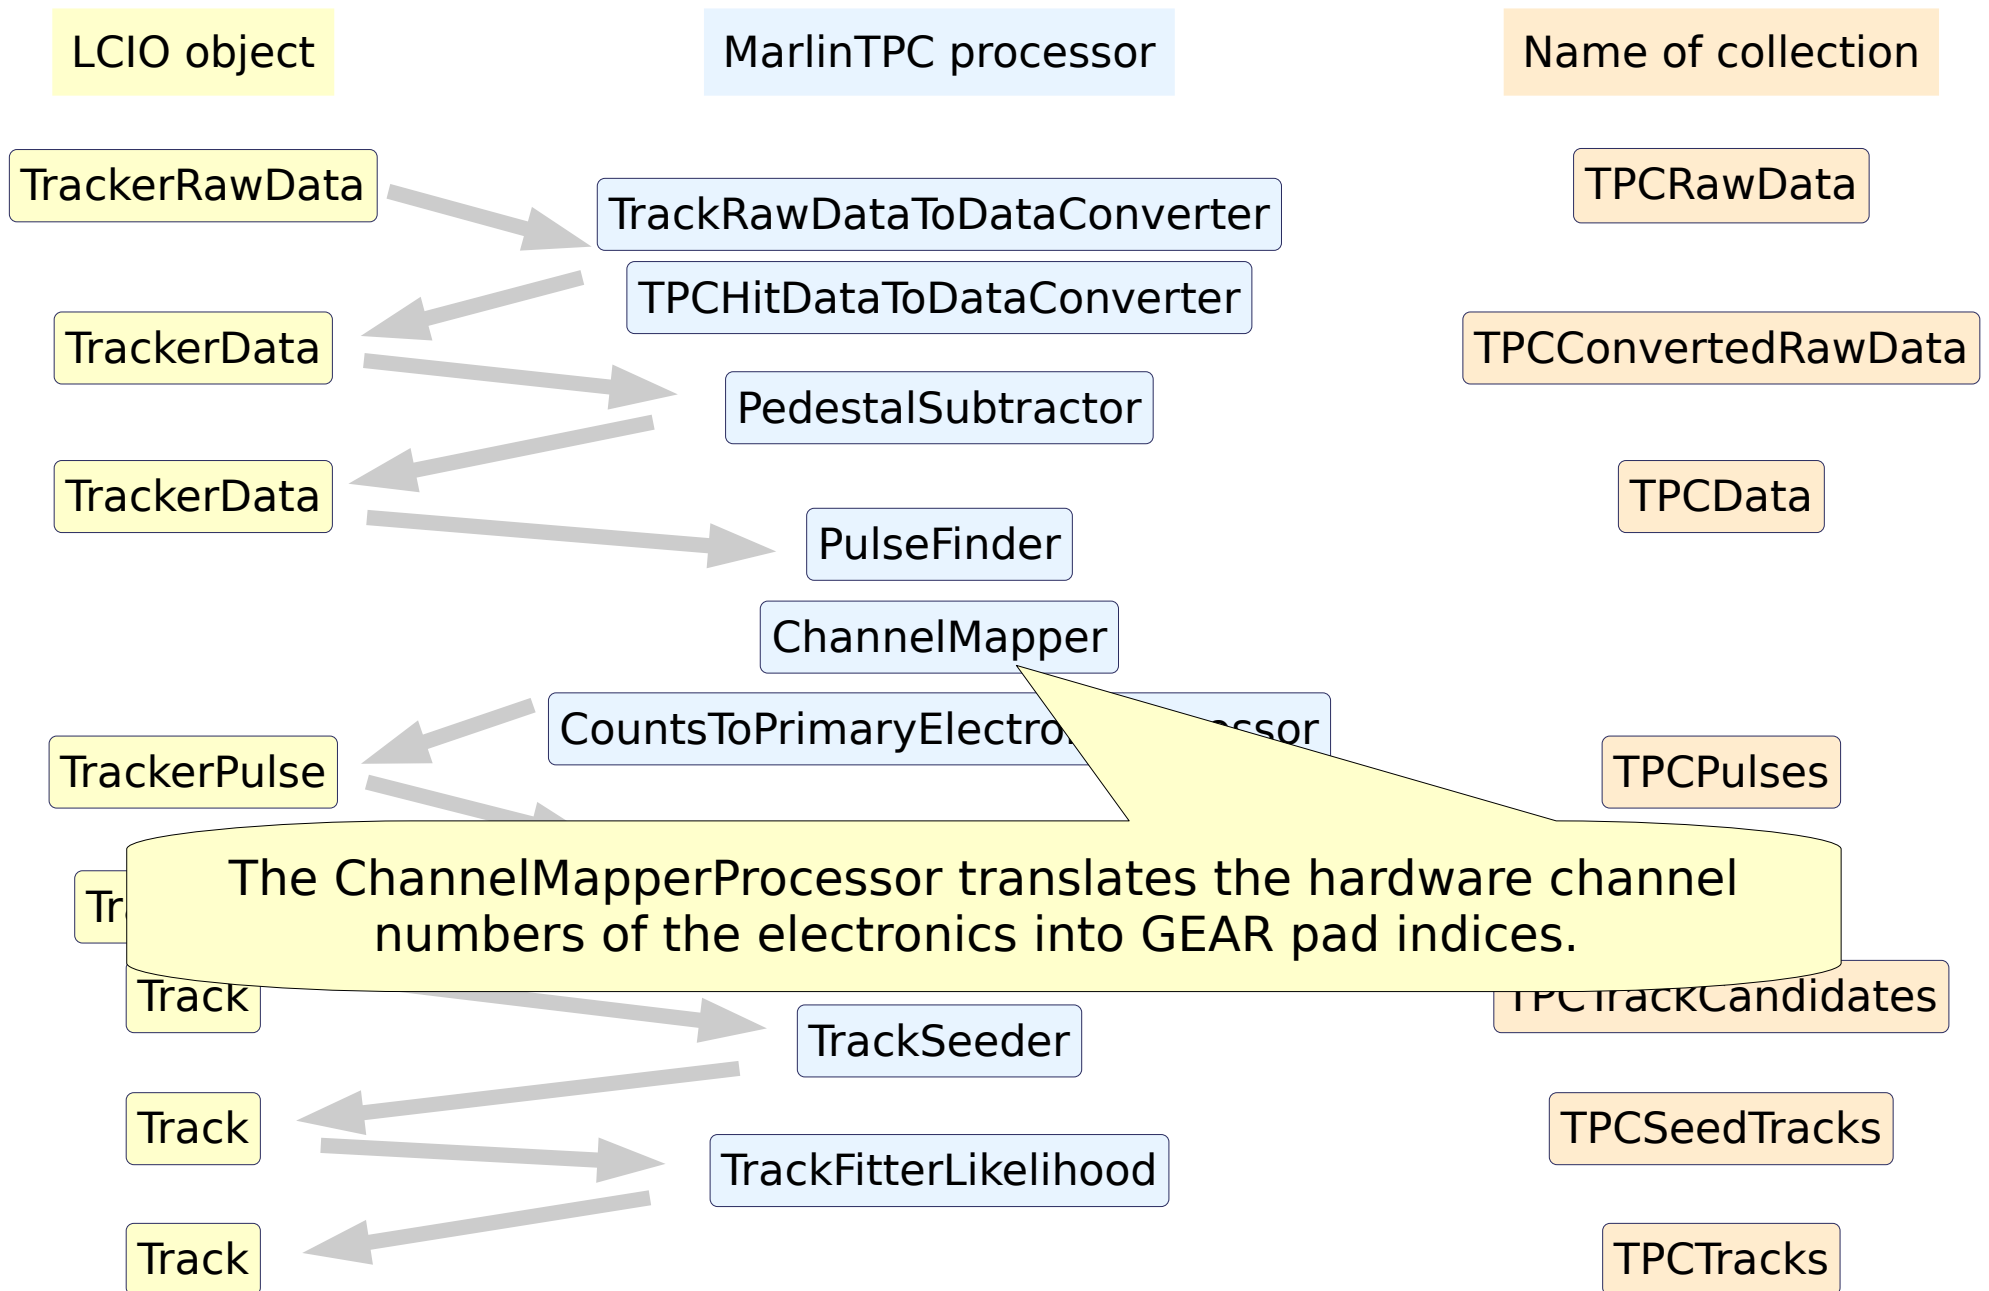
LCIO object

MarlinTPC processor

Name of collection

TrackerRawData

TrackRawDataToDataConverter

TPCRawData

TPCHitDataToDataConverter

TrackerData

TPCConvertedRawData

PedestalSubtractor

TrackerData

TPCData

PulseFinder

ChannelMapper

CountsToPrimaryElectro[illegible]ssor

TrackerPulse

TPCPulses

Tr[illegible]

The ChannelMapperProcessor translates the hardware channel numbers of the electronics into GEAR pad indices.

Track

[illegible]TPCTrackCandidates

TrackSeeder

Track

TPCSeedTracks

TrackFitterLikelihood

Track

TPCTracks